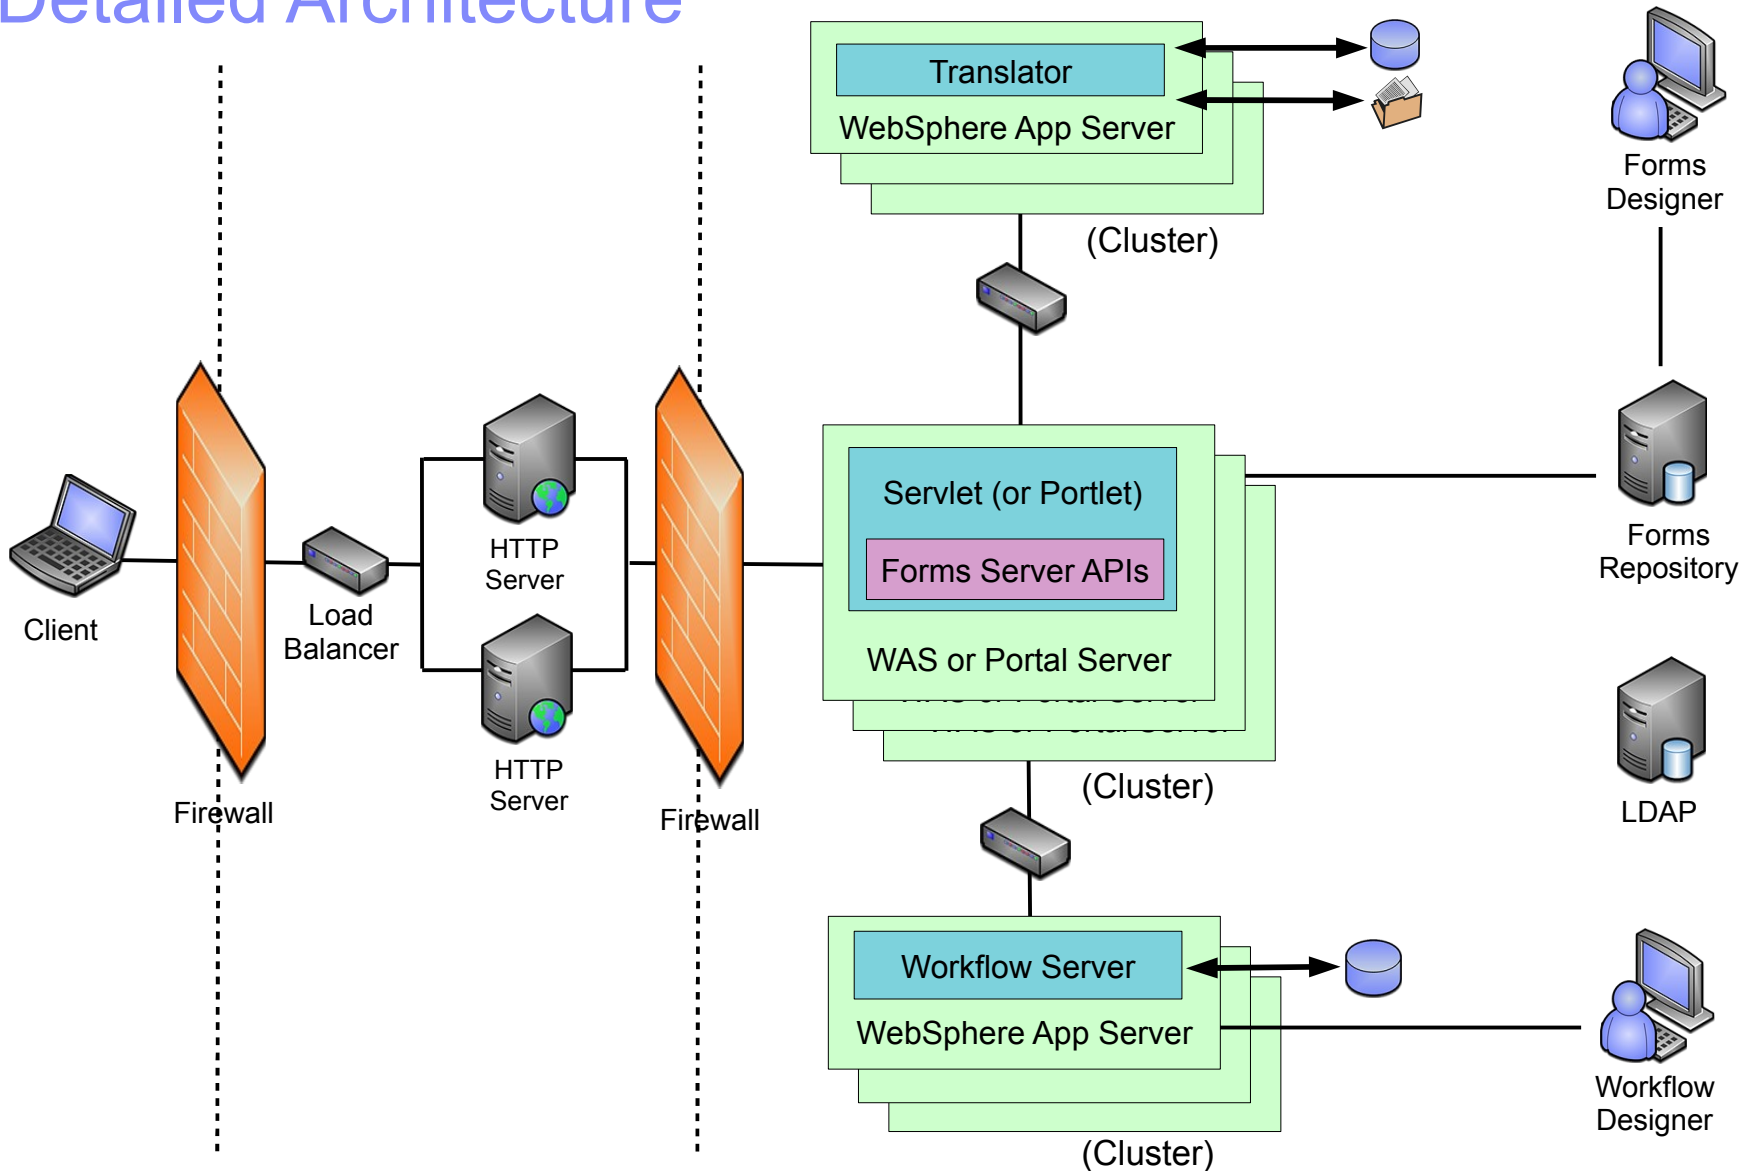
Detailed Architecture

Translator

WebSphere App Server

(Cluster)

Forms Designer

Client

Firewall

Load Balancer

HTTP Server

HTTP Server

Firewall

Servlet (or Portlet)

Forms Server APIs

WAS or Portal Server

(Cluster)

Forms Repository

LDAP

Workflow Server

WebSphere App Server

(Cluster)

Workflow Designer